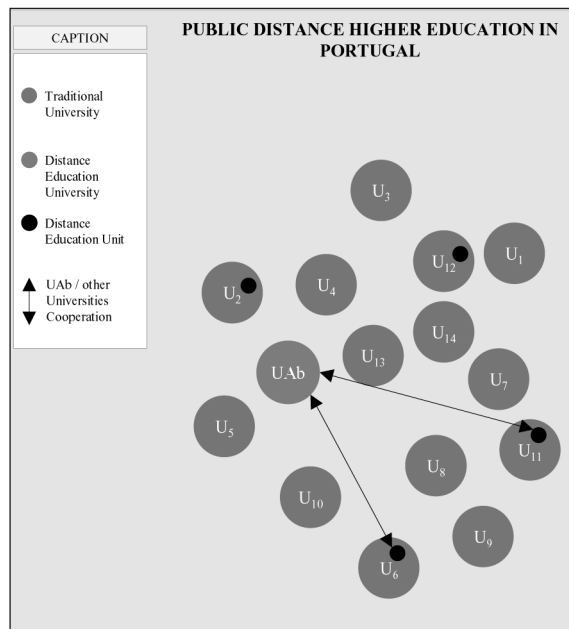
CAPTION

Traditional University

Distance Education University

Distance Education Unit

UAb / other Universities Cooperation

PUBLIC DISTANCE HIGHER EDUCATION IN PORTUGAL

$U_3$

$U_{12}$

$U_1$

$U_2$

$U_4$

$U_{14}$

$U_{13}$

UAb

$U_7$

$U_5$

$U_8$

$U_{11}$

$U_{10}$

$U_9$

$U_6$